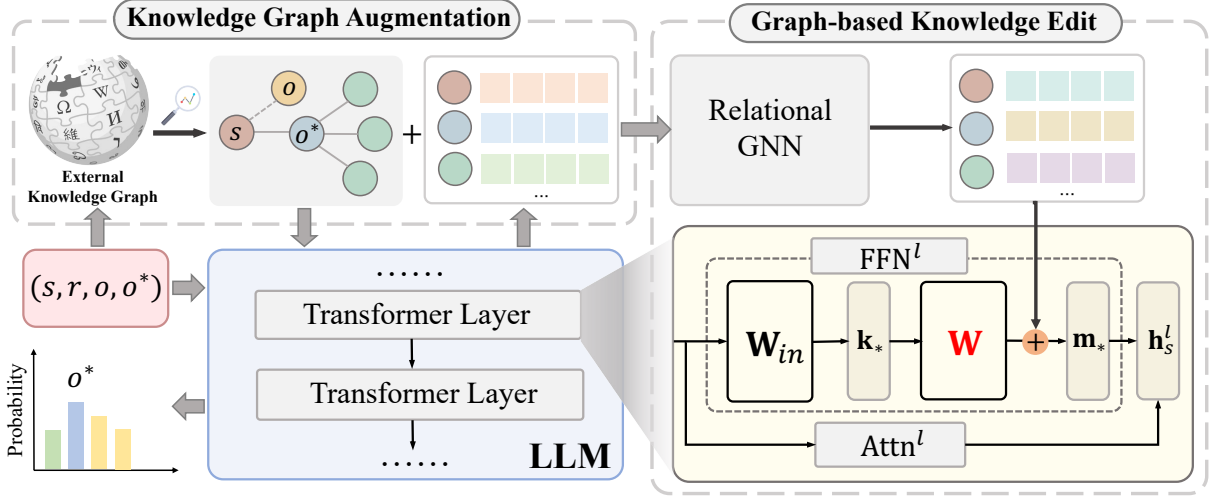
Knowledge Graph Augmentation

Graph-based Knowledge Edit

External Knowledge Graph

$o$

$s$

$o^*$

+

...

Relational GNN

...

$(s, r, o, o^*)$

......

Transformer Layer

Transformer Layer

......

LLM

$o^*$

Probability

$\text{FFN}^l$

$\mathbf{W}_{in}$

$\mathbf{k}_*$

$\mathbf{W}$

+

$\mathbf{m}_*$

$\mathbf{h}_s^l$

$\text{Attn}^l$